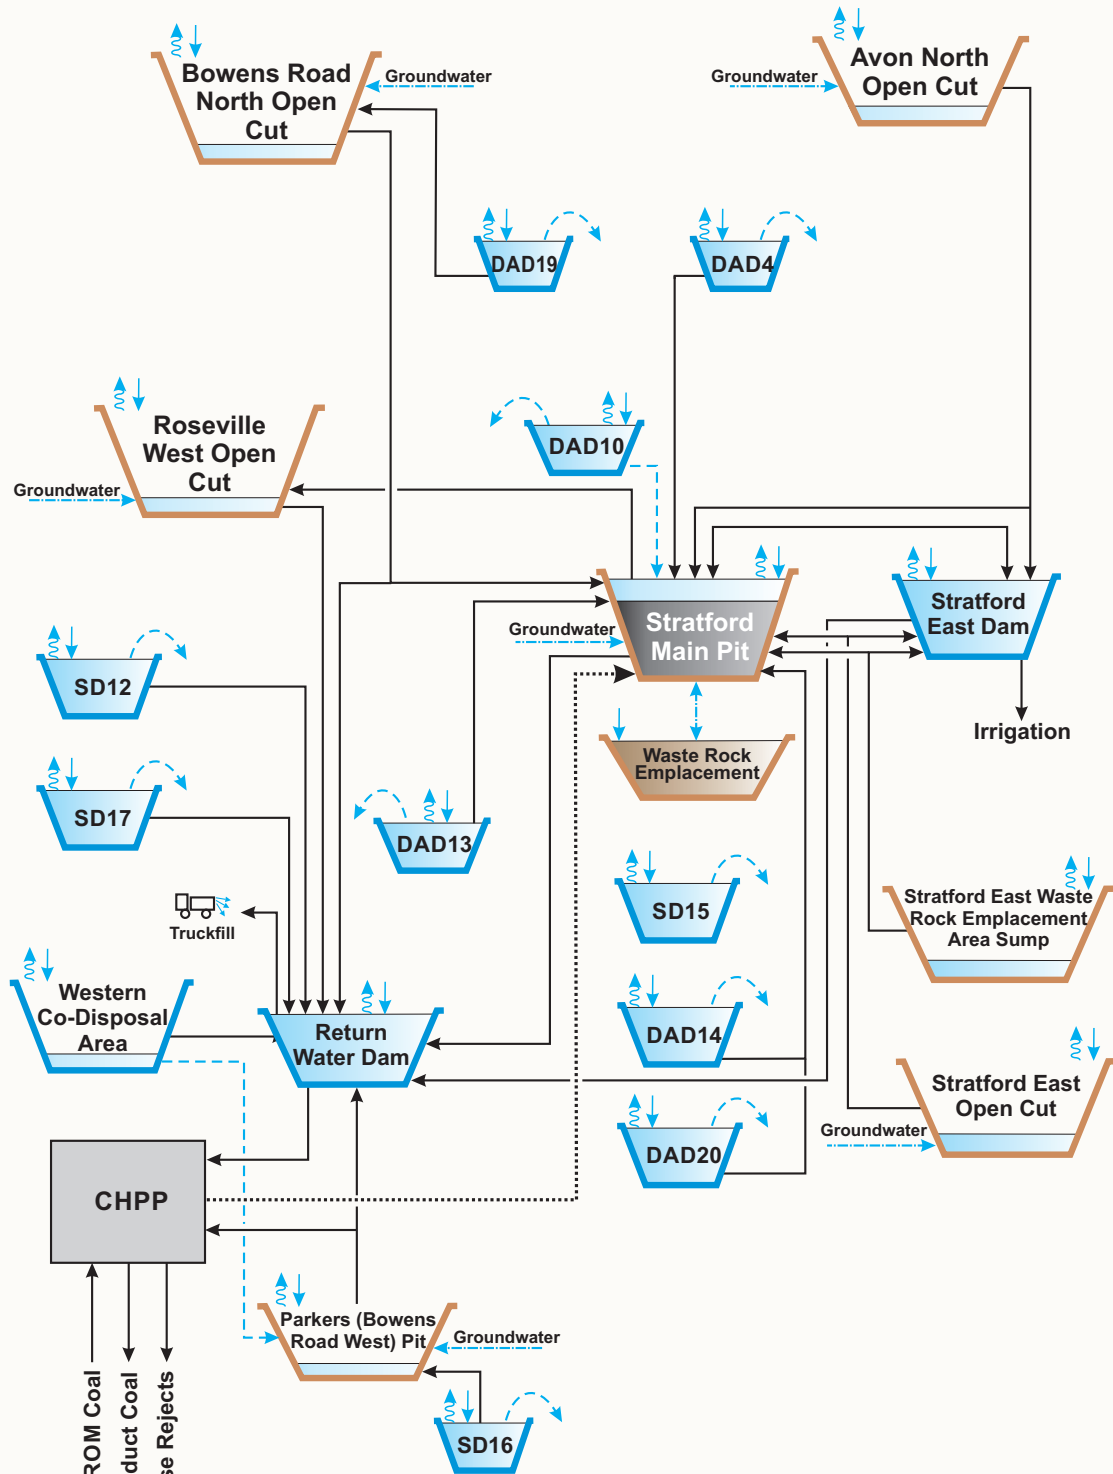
Bowens Road North Open Cut

Groundwater

Groundwater

Avon North Open Cut

DAD19

DAD4

Roseville West Open Cut

Groundwater

DAD10

Stratford Main Pit

Stratford East Dam

Groundwater

SD12

Waste Rock Emplacement

Irrigation

SD17

DAD13

SD15

Truckfill

Stratford East Waste Rock Emplacement Area Sump

Western Co-Disposal Area

Return Water Dam

DAD14

Stratford East Open Cut

DAD20

Groundwater

CHPP

Parkers (Bowens Road West) Pit

Groundwater

SD16

ROM Coal

duct Coal

se Rejects